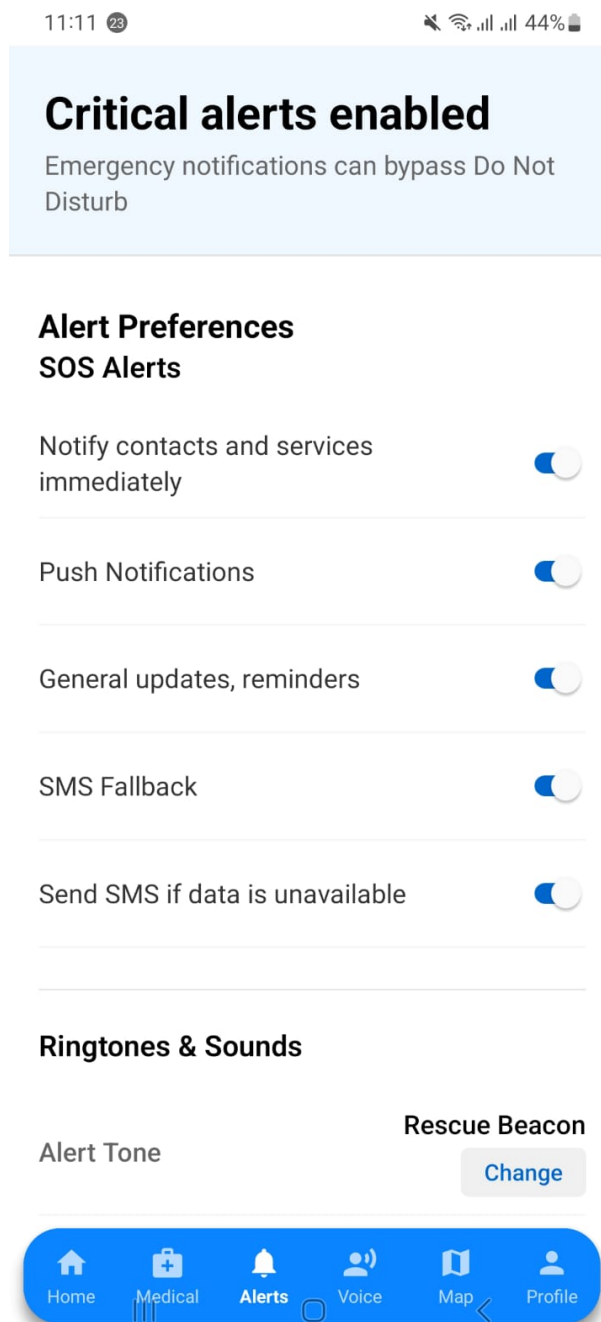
11:11 23 44%

Critical alerts enabled
Emergency notifications can bypass Do Not Disturb

Alert Preferences
SOS Alerts

Notify contacts and services immediately

Push Notifications

General updates, reminders

SMS Fallback

Send SMS if data is unavailable

Ringtones & Sounds

Alert Tone
Rescue Beacon
Change

Home Medical Alerts Voice Map Profile